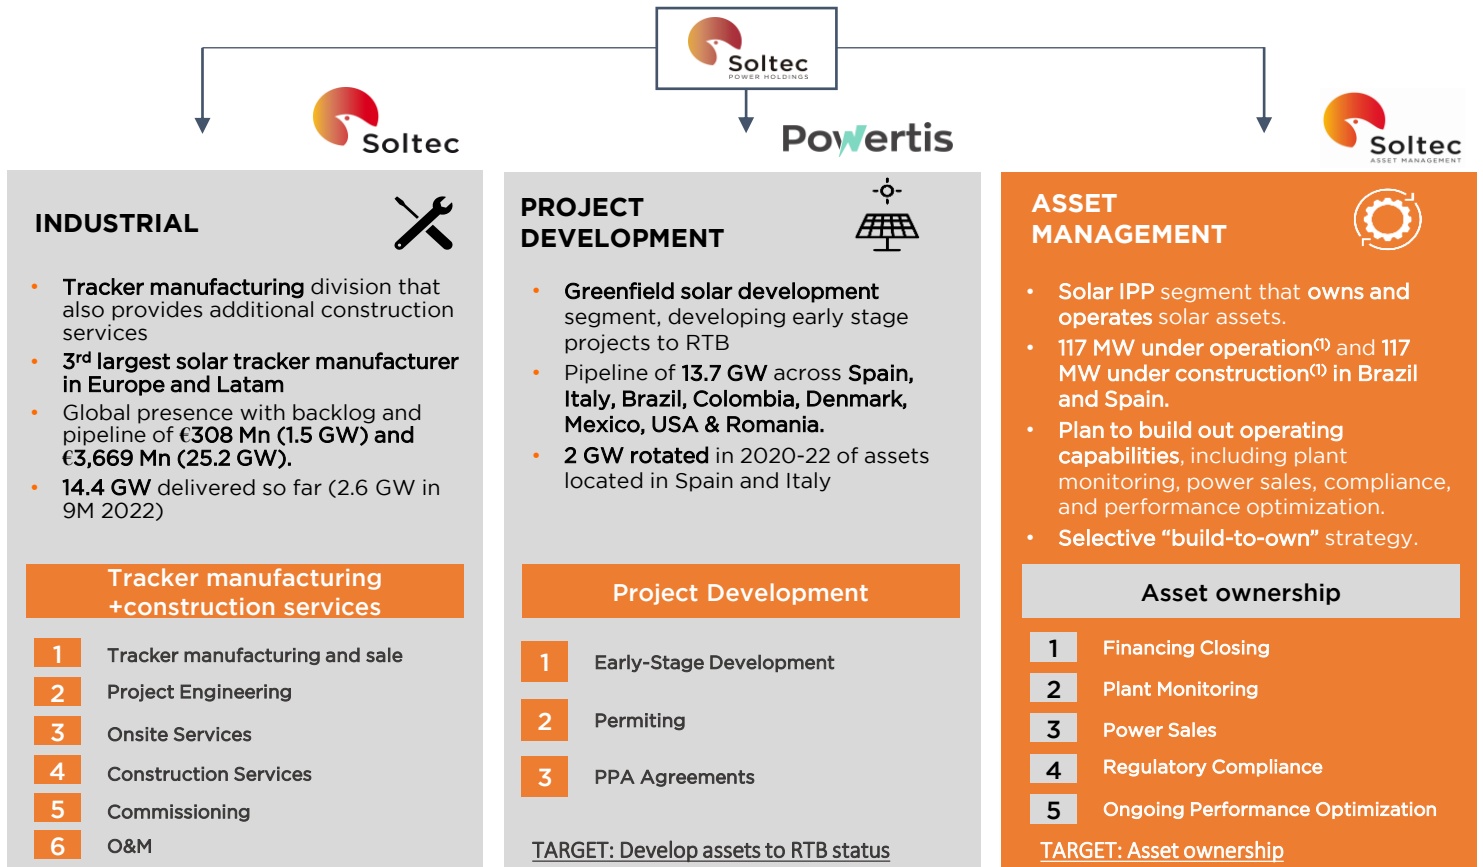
Soltec
POWER HOLDINGS

Soltec

Powertis

Soltec
ASSET MANAGEMENT

INDUSTRIAL

• Tracker manufacturing division that also provides additional construction services
• 3rd largest solar tracker manufacturer in Europe and Latam
• Global presence with backlog and pipeline of €308 Mn (1.5 GW) and €3,669 Mn (25.2 GW).
• 14.4 GW delivered so far (2.6 GW in 9M 2022)

Tracker manufacturing +construction services

1 Tracker manufacturing and sale
2 Project Engineering
3 Onsite Services
4 Construction Services
5 Commissioning
6 O&M

PROJECT DEVELOPMENT

• Greenfield solar development segment, developing early stage projects to RTB
• Pipeline of 13.7 GW across Spain, Italy, Brazil, Colombia, Denmark, Mexico, USA & Romania.
• 2 GW rotated in 2020-22 of assets located in Spain and Italy

Project Development

1 Early-Stage Development
2 Permiting
3 PPA Agreements

TARGET: Develop assets to RTB status

ASSET MANAGEMENT

• Solar IPP segment that owns and operates solar assets.
• 117 MW under operation$^{(1)}$ and 117 MW under construction$^{(1)}$ in Brazil and Spain.
• Plan to build out operating capabilities, including plant monitoring, power sales, compliance, and performance optimization.
• Selective "build-to-own" strategy.

Asset ownership

1 Financing Closing
2 Plant Monitoring
3 Power Sales
4 Regulatory Compliance
5 Ongoing Performance Optimization

TARGET: Asset ownership